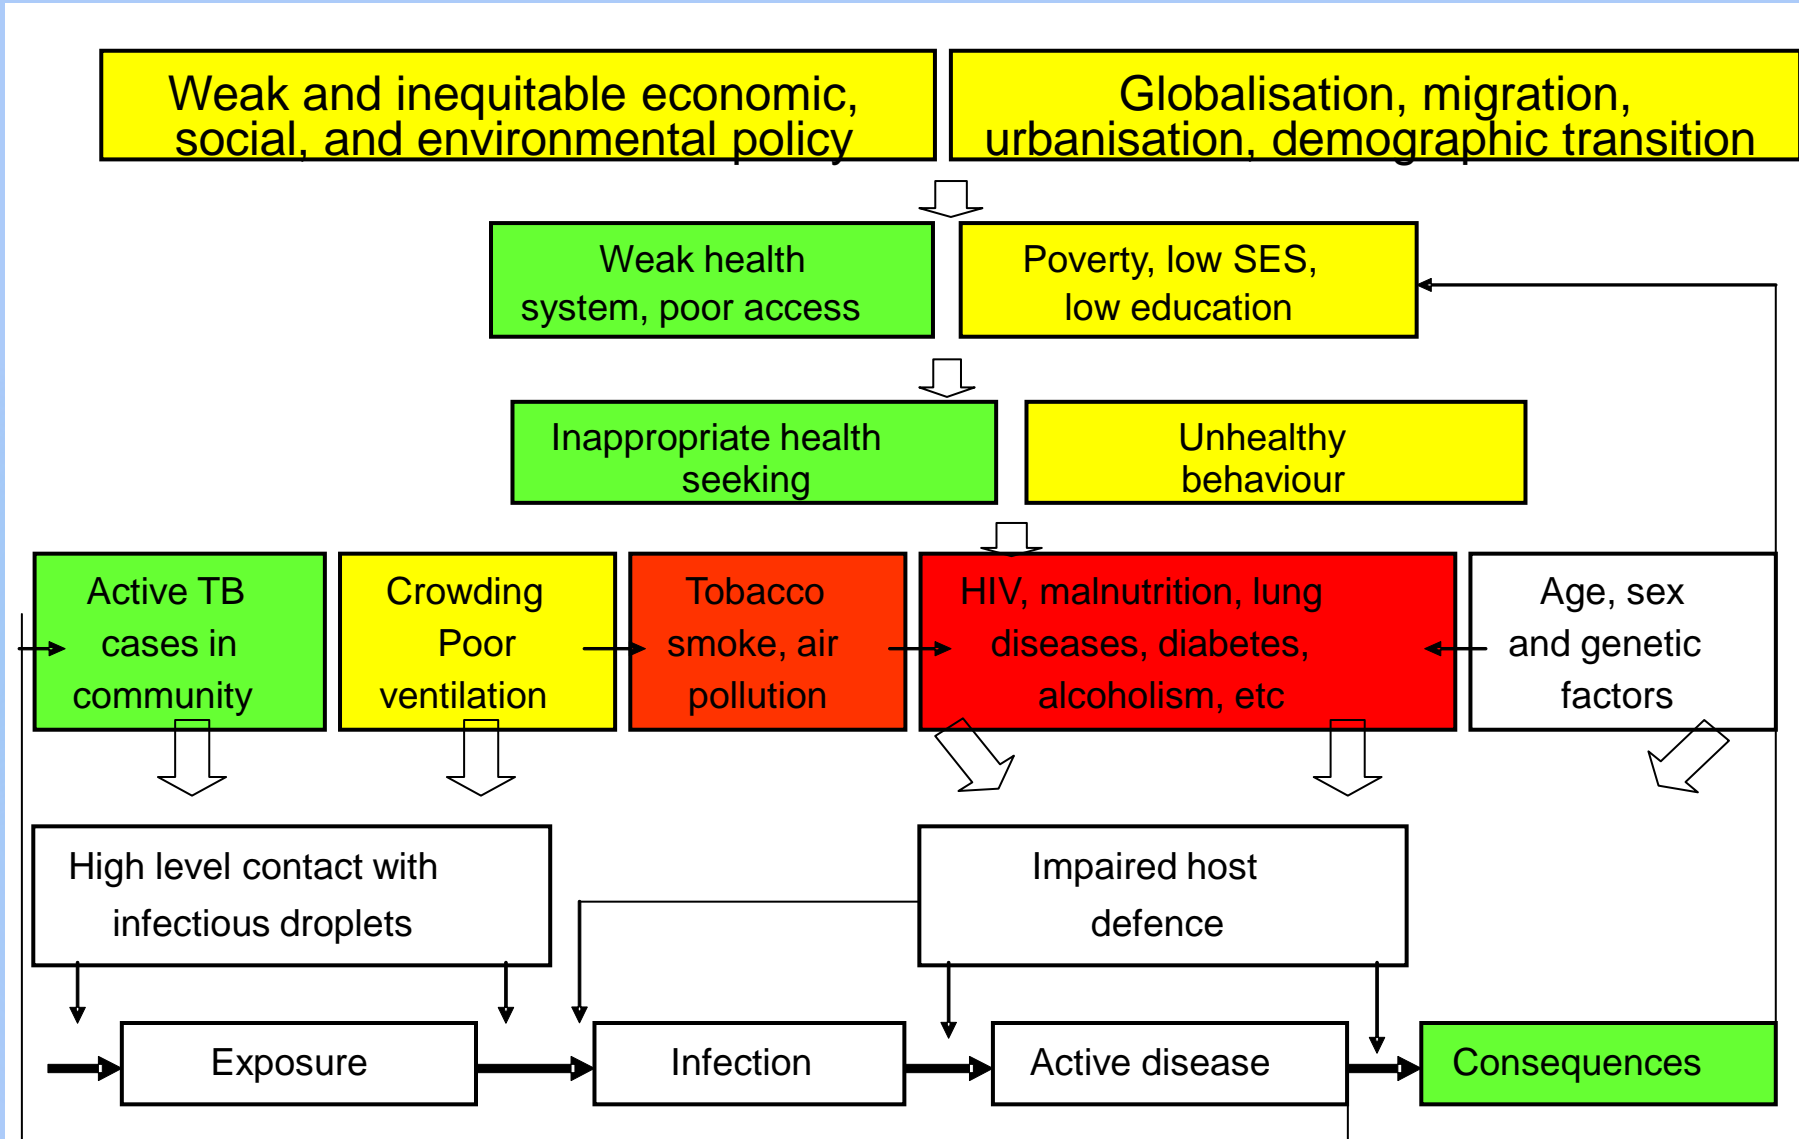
Weak and inequitable economic, social, and environmental policy

Globalisation, migration, urbanisation, demographic transition

Weak health system, poor access

Poverty, low SES, low education

Inappropriate health seeking

Unhealthy behaviour

Active TB cases in community

Crowding Poor ventilation

Tobacco smoke, air pollution

HIV, malnutrition, lung diseases, diabetes, alcoholism, etc

Age, sex and genetic factors

High level contact with infectious droplets

Impaired host defence

Exposure

Infection

Active disease

Consequences